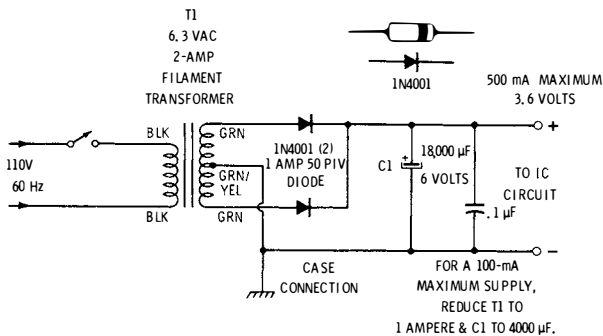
T1
6.3 VAC
2-AMP
FILAMENT
TRANSFORMER

1N4001

500 mA MAXIMUM
3.6 VOLTS

110V
60 Hz

BLK
BLK
GRN
GRN/
YEL
GRN

1N4001 (2)
1 AMP 50 PIV
DIODE

C1
18,000 μF
6 VOLTS

+

TO IC
CIRCUIT

.1 μF

−

CASE
CONNECTION

FOR A 100-mA
MAXIMUM SUPPLY,
REDUCE T1 TO
1 AMPERE & C1 TO 4000 μF.